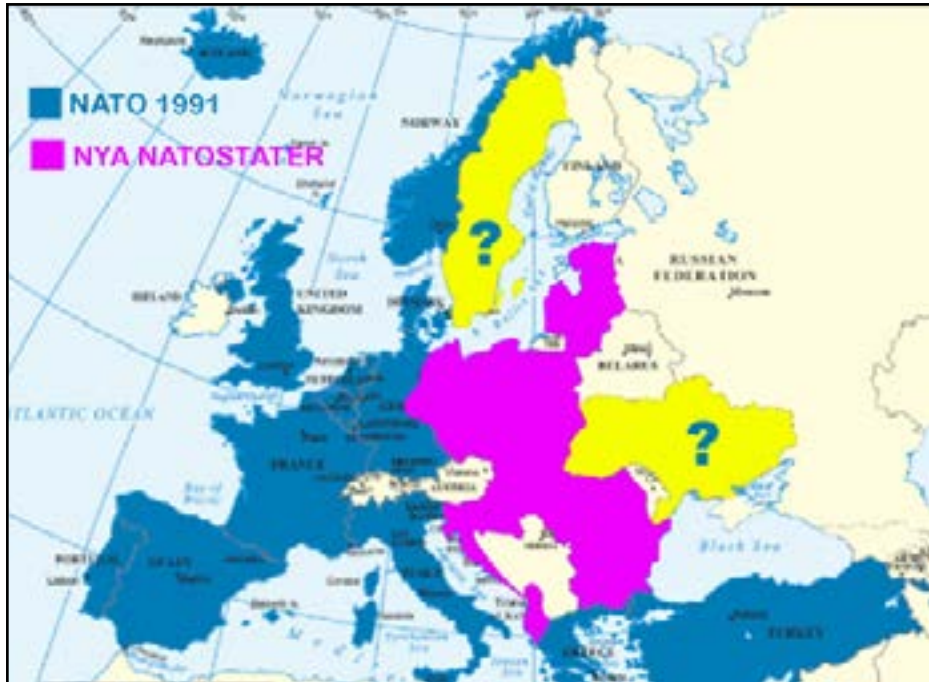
NATO 1991

NYA NATOSTATER

Norwegian Sea

NORWAY

FINLAND

?

RUSSIAN FEDERATION

North Sea

IRELAND

UNITED KINGDOM

BELARUS

ATLANTIC OCEAN

FRANCE

?

AUSTRIA

SPAIN

PORTUGAL

Black Sea

TURKEY

GREECE